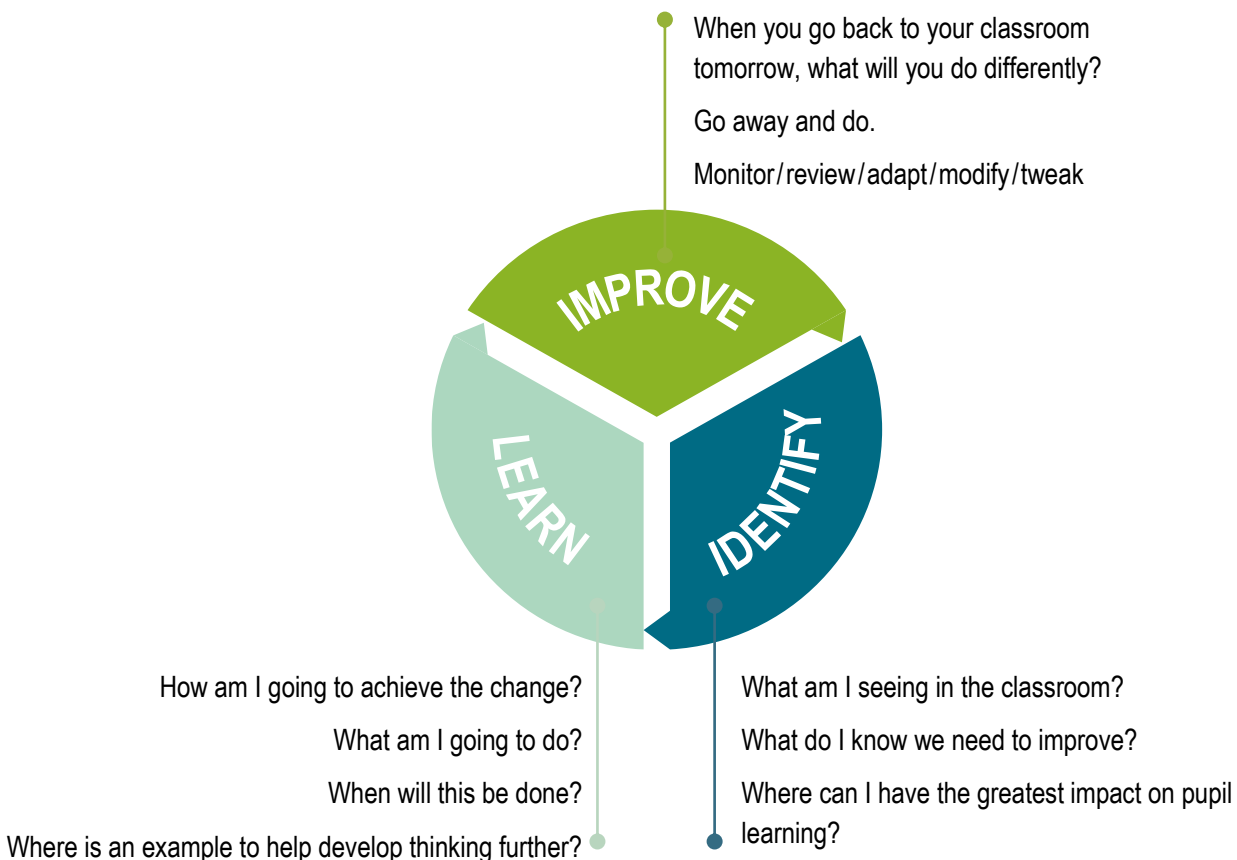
When you go back to your classroom tomorrow, what will you do differently?

Go away and do.

Monitor/review/adapt/modify/tweak

IMPROVE

LEARN

IDENTIFY

How am I going to achieve the change?

What am I going to do?

When will this be done?

Where is an example to help develop thinking further?

What am I seeing in the classroom?

What do I know we need to improve?

Where can I have the greatest impact on pupil learning?